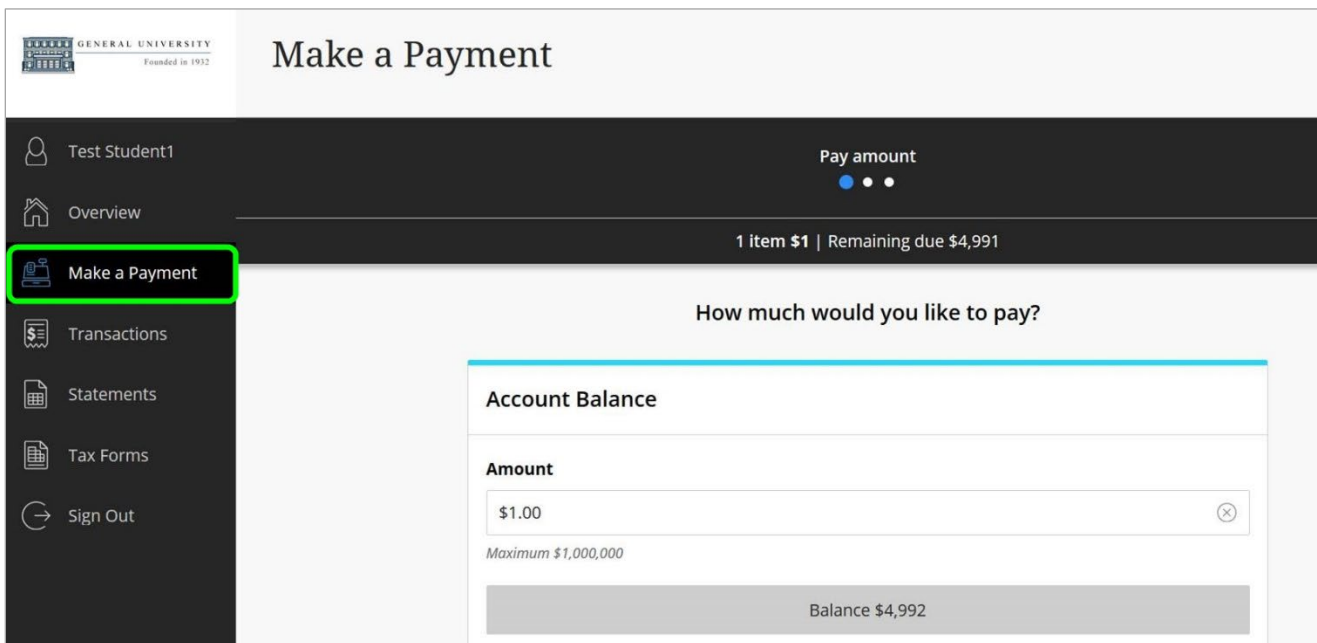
GENERAL UNIVERSITY
Founded in 1932

Make a Payment

Test Student1

Overview

Make a Payment

Transactions

Statements

Tax Forms

Sign Out

Pay amount

1 item $1 | Remaining due $4,991

How much would you like to pay?

Account Balance

Amount

$1.00

Maximum $1,000,000

Balance $4,992